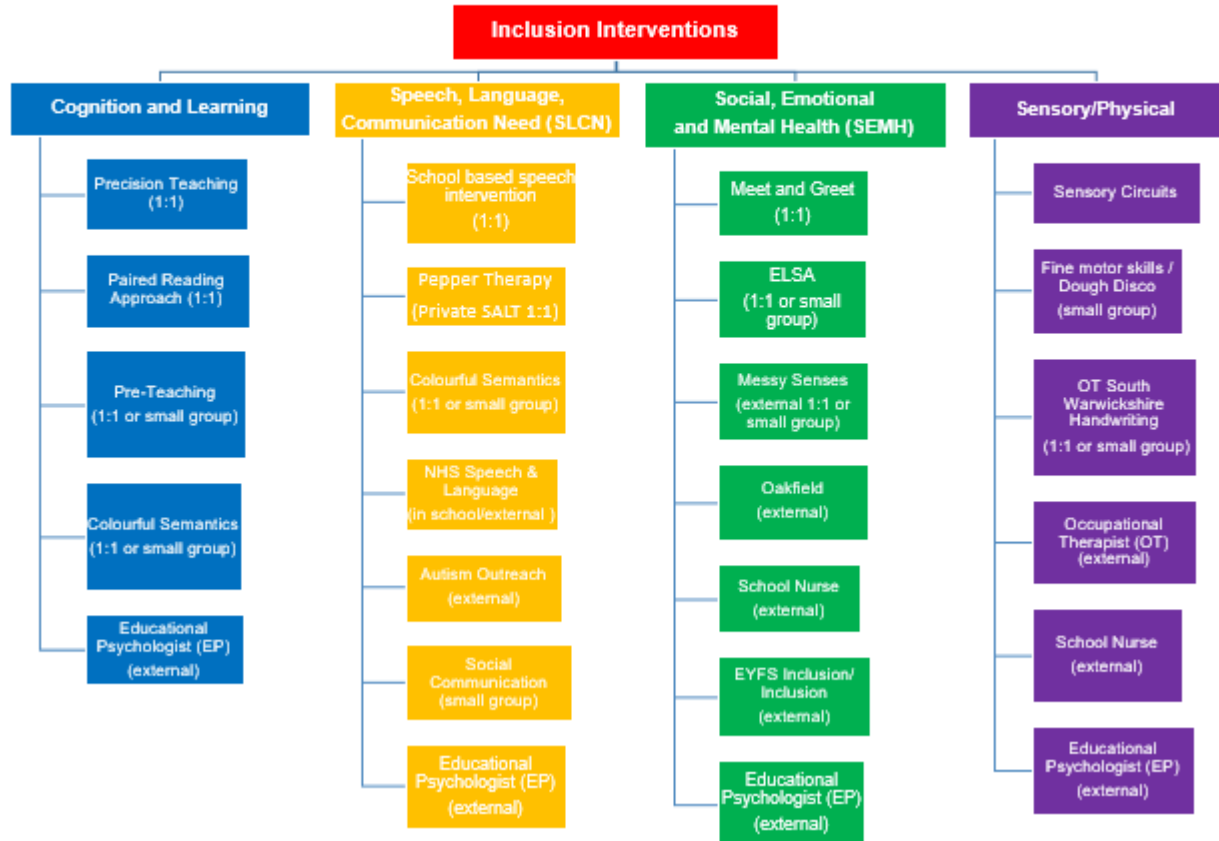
Inclusion Interventions

Cognition and Learning

Precision Teaching (1:1)

Paired Reading Approach (1:1)

Pre-Teaching (1:1 or small group)

Colourful Semantics (1:1 or small group)

Educational Psychologist (EP) (external)

Speech, Language, Communication Need (SLCN)

School based speech intervention (1:1)

Pepper Therapy (Private SALT 1:1)

Colourful Semantics (1:1 or small group)

NHS Speech & Language (in school/external )

Autism Outreach (external)

Social Communication (small group)

Educational Psychologist (EP) (external)

Social, Emotional and Mental Health (SEMH)

Meet and Greet (1:1)

ELSA (1:1 or small group)

Messy Senses (external 1:1 or small group)

Oakfield (external)

School Nurse (external)

EYFS Inclusion/ Inclusion (external)

Educational Psychologist (EP) (external)

Sensory/Physical

Sensory Circuits

Fine motor skills / Dough Disco (small group)

OT South Warwickshire Handwriting (1:1 or small group)

Occupational Therapist (OT) (external)

School Nurse (external)

Educational Psychologist (EP) (external)